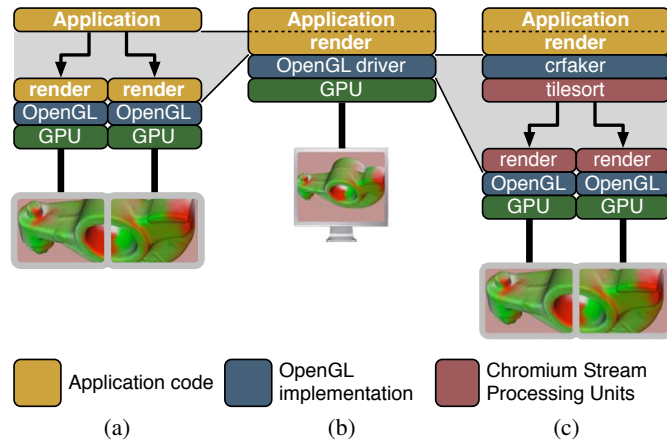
Application

render

render

OpenGL

OpenGL

GPU

GPU

Application

render

OpenGL driver

GPU

Application

render

crfaker

tilesort

render

render

OpenGL

OpenGL

GPU

GPU

Application code

OpenGL implementation

Chromium Stream Processing Units

(a)

(b)

(c)